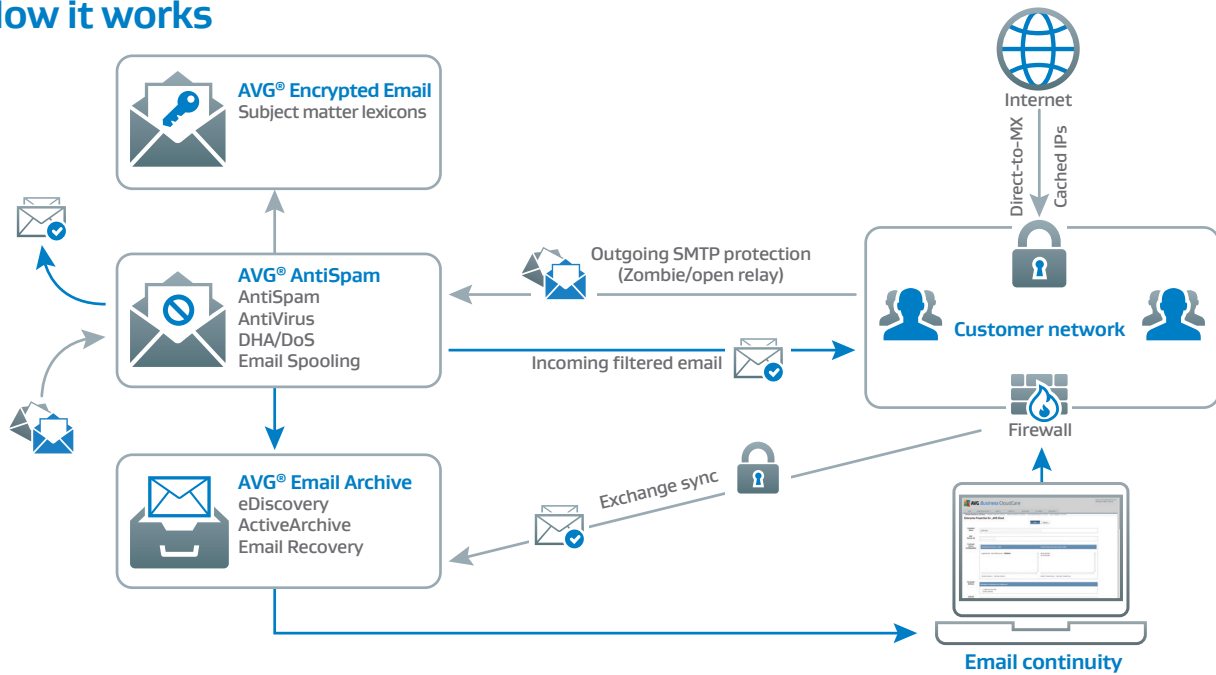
low it works

AVG® Encrypted Email
Subject matter lexicons

AVG® AntiSpam
AntiSpam
AntiVirus
DHA/DoS
Email Spooling

AVG® Email Archive
eDiscovery
ActiveArchive
Email Recovery

Internet
Direct-to-MX
Cached IPs

Outgoing SMTP protection
(Zombie/open relay)

Customer network

Incoming filtered email

Firewall

Exchange sync

Email continuity